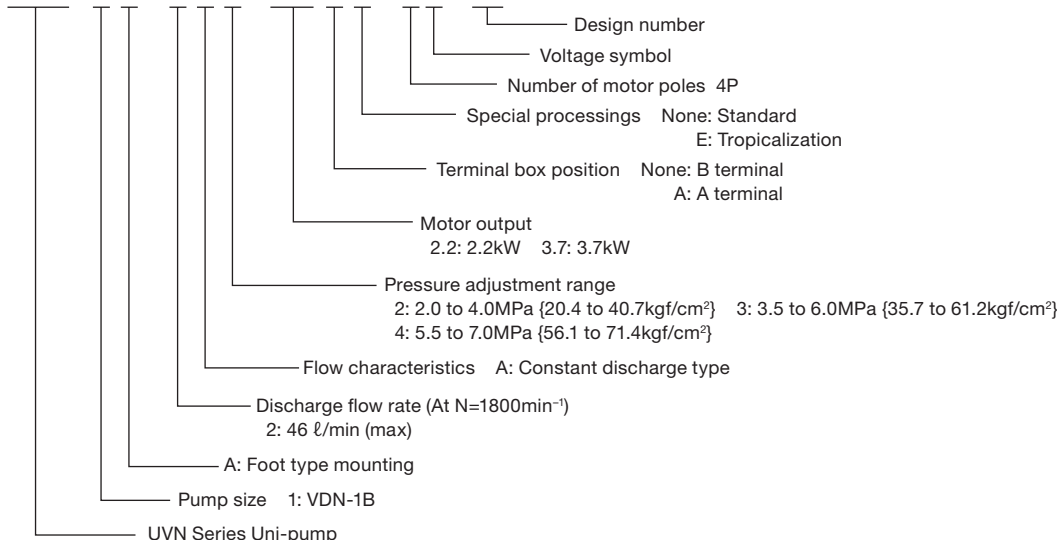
Design number

Voltage symbol

Number of motor poles 4P

Special processings None: Standard
E: Tropicalization

Terminal box position None: B terminal
A: A terminal

Motor output
2.2: 2.2kW 3.7: 3.7kW

Pressure adjustment range
2: 2.0 to 4.0MPa {20.4 to 40.7kgf/cm$^2$} 3: 3.5 to 6.0MPa {35.7 to 61.2kgf/cm$^2$}
4: 5.5 to 7.0MPa {56.1 to 71.4kgf/cm$^2$}

Flow characteristics A: Constant discharge type

Discharge flow rate (At N=1800min$^{-1}$)
2: 46 ℓ/min (max)

A: Foot type mounting

Pump size 1: VDN-1B

UVN Series Uni-pump